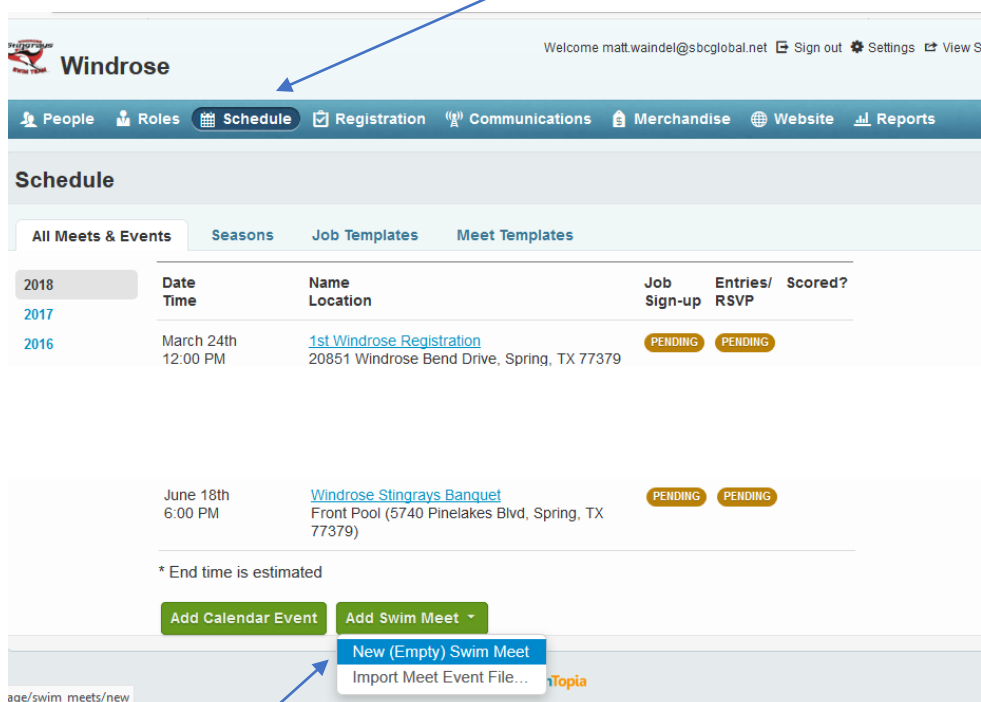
Stingrays SWIM TEAM Windrose

Welcome matt.waindel@sbcglobal.net Sign out Settings View S

People Roles Schedule Registration Communications Merchandise Website Reports

Schedule

All Meets & Events Seasons Job Templates Meet Templates

2018
2017
2016

| Date Time | Name Location | Job Sign-up | Entries/ RSVP | Scored? |
|---|---|---|---|---|
| March 24th 12:00 PM | 1st Windrose Registration 20851 Windrose Bend Drive, Spring, TX 77379 | PENDING | PENDING | |
| June 18th 6:00 PM | Windrose Stingrays Banquet Front Pool (5740 Pinelakes Blvd, Spring, TX 77379) | PENDING | PENDING | |

* End time is estimated

Add Calendar Event Add Swim Meet

New (Empty) Swim Meet
Import Meet Event File...

nTopia

age/swim_meets/new